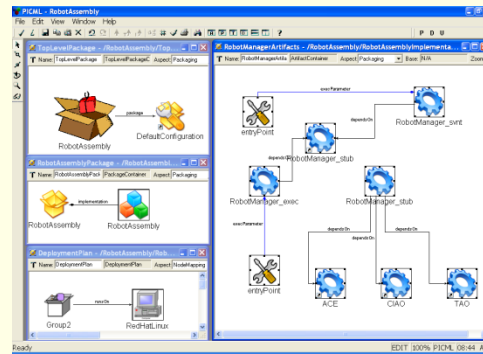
PICML - RobotAssembly
File Edit View Window Help
P D U
TopLevelPackage - /RobotAssembly/Top...
T Name: TopLevelPackage TopLevelPackageC Aspect: Packaging
package
RobotAssembly
DefaultConfiguration
RobotAssemblyPackage - /RobotAssembl...
T Name: RobotAssemblyPacki PackageContainer Aspect: Packaging
implementation
RobotAssembly
RobotAssembly
DeploymentPlan - /RobotAssembly/Rob...
T Name: DeploymentPlan DeploymentPlan Aspect: NodeMapping
Group2
RedHatLinux
RobotManagerArtifacts - /RobotAssembly/RobotAssemblyImplementa...
T Name: RobotManagerArtifa ArtifactContainer Aspect: Packaging Base: N/A Zoom
execParameter
entryPoint
RobotManager_svnt
dependsOn
dependsOn
RobotManager_stub
RobotManager_exec
RobotManager_stub
execParameter
dependsOn
dependsOn
dependsOn
entryPoint
ACE
CIAO
TAO
Ready
EDIT 100% PICML 08:44 AM